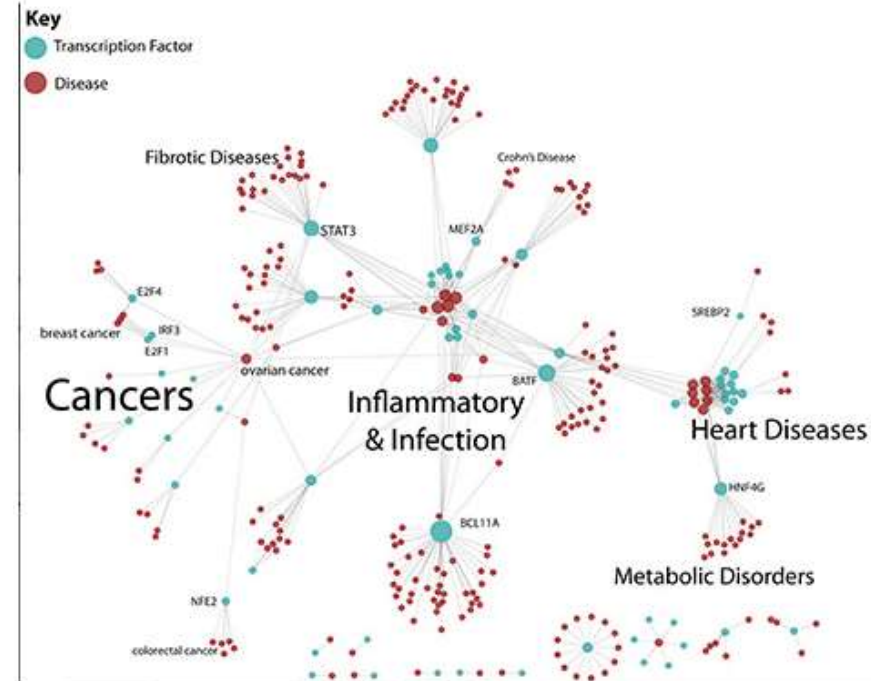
Key
Transcription Factor
Disease

Fibrotic Diseases
STAT3
Crohn's Disease
MEF2A
E2F4
breast cancer
IRF3
E2F1
ovarian cancer
SREBP2
Cancers
Inflammatory & Infection
BATF
Heart Diseases
HNF4G
BCL11A
Metabolic Disorders
NFE2
colorectal cancer